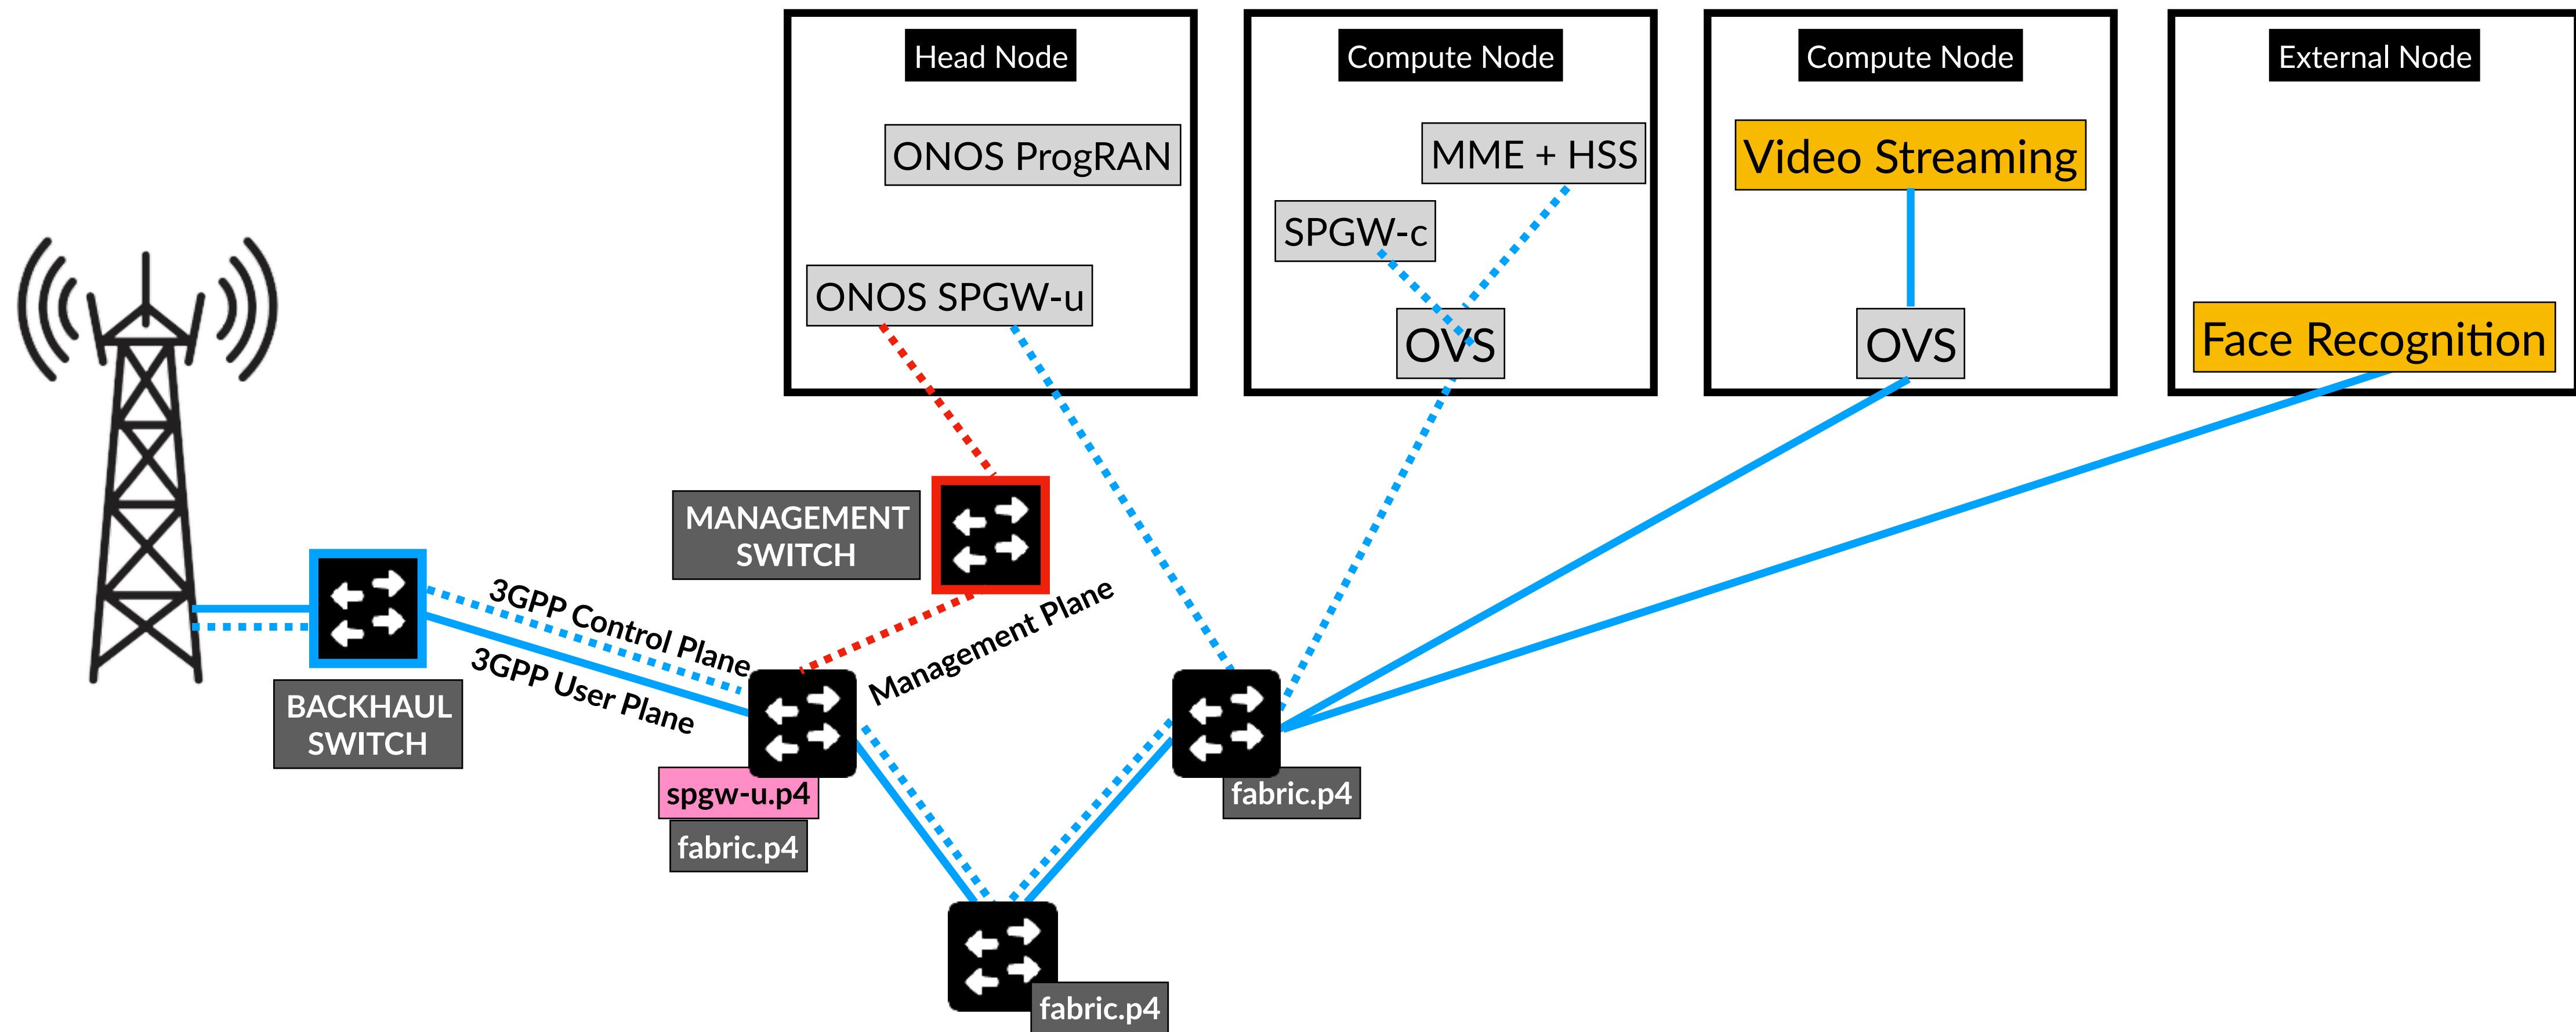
Head Node
ONOS ProgRAN
ONOS SPGW-u

Compute Node
MME + HSS
SPGW-c
OVS

Compute Node
Video Streaming
OVS

External Node
Face Recognition

MANAGEMENT SWITCH

BACKHAUL SWITCH

3GPP Control Plane
3GPP User Plane
Management Plane

spgw-u.p4
fabric.p4
fabric.p4
fabric.p4